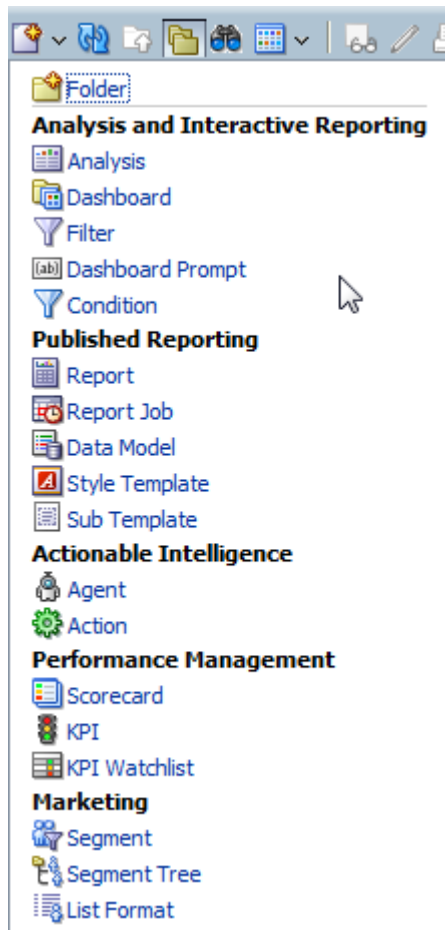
Folder
Analysis and Interactive Reporting
Analysis
Dashboard
Filter
Dashboard Prompt
Condition
Published Reporting
Report
Report Job
Data Model
Style Template
Sub Template
Actionable Intelligence
Agent
Action
Performance Management
Scorecard
KPI
KPI Watchlist
Marketing
Segment
Segment Tree
List Format